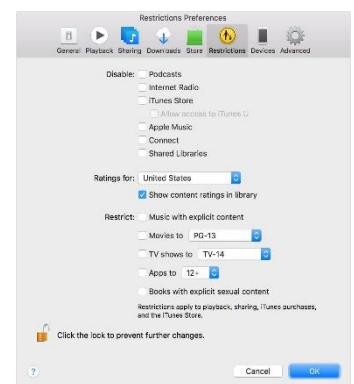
Restrictions Preferences

General Playback Sharing Downloads Store Restrictions Devices Advanced

Disable: Podcasts
Internet Radio
iTunes Store
Allow access to iTunes U
Apple Music
Connect
Shared Libraries

Ratings for: United States
Show content ratings in library

Restrict: Music with explicit content
Movies to PG-13
TV shows to TV-14
Apps to 12+
Books with explicit sexual content

Restrictions apply to playback, sharing, iTunes purchases, and the iTunes Store.

Click the lock to prevent further changes.

?

Cancel OK